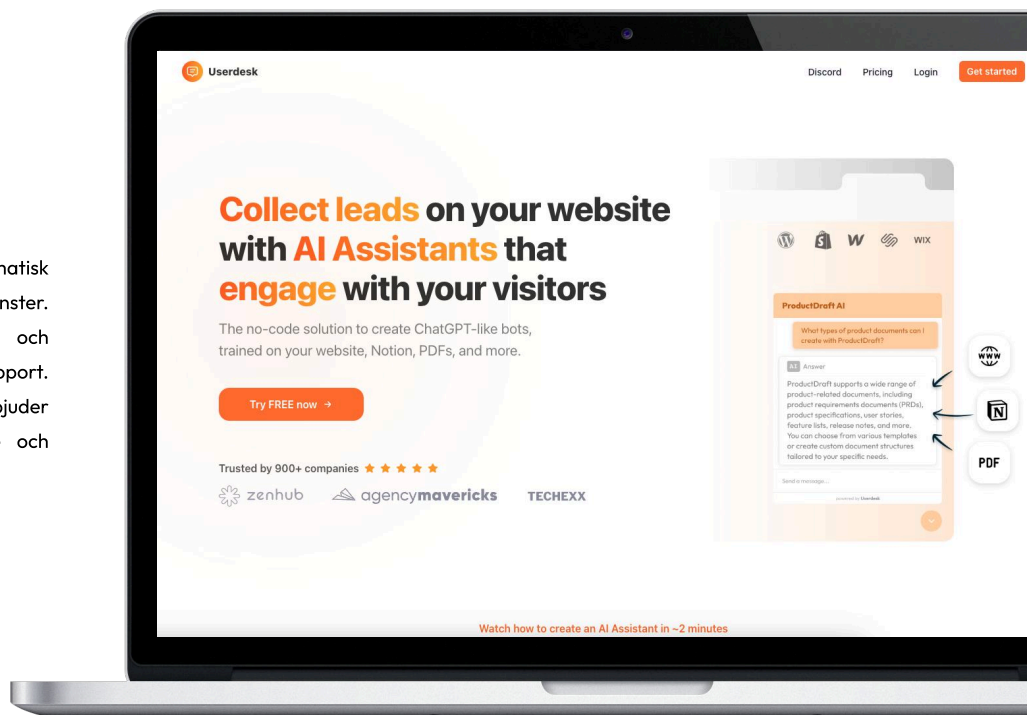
matisk
nster.
och
pport.
bjuder
och

Userdesk

Discord Pricing Login Get started

Collect leads on your website with AI Assistants that engage with your visitors

The no-code solution to create ChatGPT-like bots, trained on your website, Notion, PDFs, and more.

Try FREE now →

Trusted by 900+ companies ★ ★ ★ ★ ★

zenhub agencymavericks TECHEXX

W WIX

ProductDraft AI

What types of product documents can I create with ProductDraft?

AI Answer

ProductDraft supports a wide range of product-related documents, including product requirements documents (PRDs), product specifications, user stories, feature lists, release notes, and more. You can choose from various templates or create custom document structures tailored to your specific needs.

Send a message...

powered by Userdesk

WWW

N

PDF

Watch how to create an AI Assistant in ~2 minutes